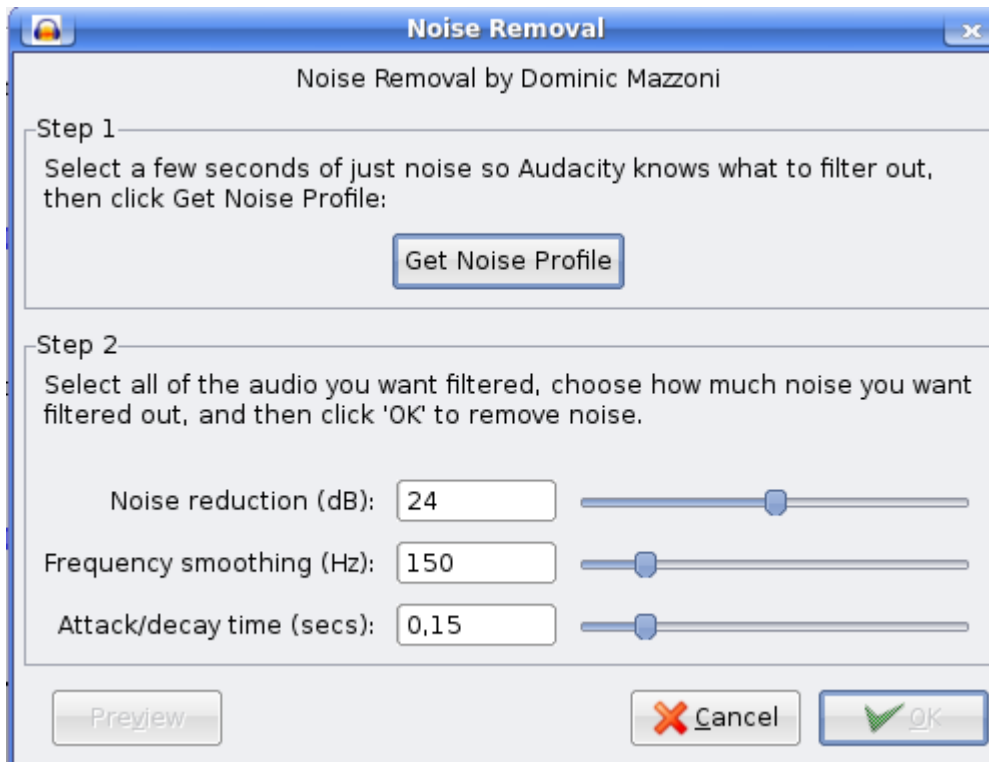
Noise Removal

Noise Removal by Dominic Mazzoni

Step 1

Select a few seconds of just noise so Audacity knows what to filter out, then click Get Noise Profile:

Get Noise Profile

Step 2

Select all of the audio you want filtered, choose how much noise you want filtered out, and then click 'OK' to remove noise.

Noise reduction (dB): 24

Frequency smoothing (Hz): 150

Attack/decay time (secs): 0,15

Preview

Cancel

OK